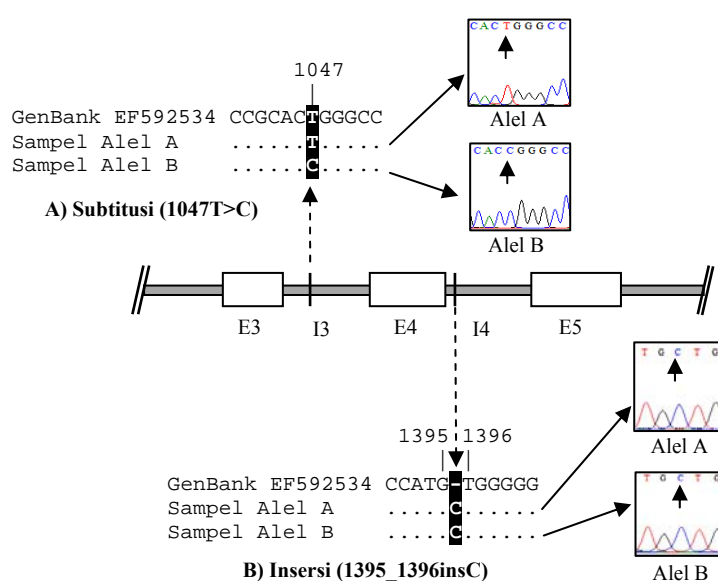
1047

GenBank EF592534 CCGCACTGGGCC
Sampel Alel A ......T.....
Sampel Alel B ......C.....

A) Subtitusi (1047T>C)

CACTGGGCC
Alel A

CACCGGGCC
Alel B

E3 I3 E4 I4 E5

1395 1396

GenBank EF592534 CCATG-TGGGGG
Sampel Alel A .....C......
Sampel Alel B .....C......

B) Insersi (1395_1396insC)

TGCTG
Alel A

TGCTG
Alel B